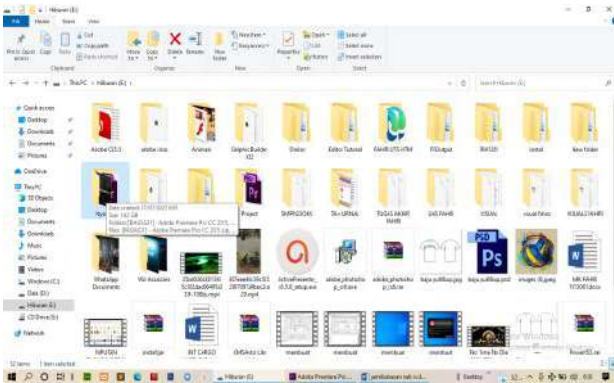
Hiburan (E:)

File Home Share View

Pin to Quick access Copy Paste Cut Copy path Paste shortcut Move to Copy to Delete Rename New folder Properties Open Select all Select none Invert selection

Clipboard Organize New Open Select

← → ↑ This PC > Hiburan (E:) >

Search Hiburan (E:)

Quick access
Desktop
Downloads
Documents
Pictures
OneDrive
This PC
3D Objects
Desktop
Documents
Downloads
Music
Pictures
Videos
Windows (C:)
Data (D:)
Hiburan (E:)
CD Drive (G:)
Network

Adobe CS5.5
adobe ross
Animasi
Graphic Builder X2
Drakor
Editor Tutorial
FAHRI UTS HTML
FSOutput
IBASEI
install
New folder

Date created: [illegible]
Size: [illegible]
Folders: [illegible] Adobe Premiere Pro CC 2015 ...
Files: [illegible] Adobe Premiere Pro CC 2015.rar
Project
SKRIPSI2065
TA+URNAL
TUGAS AKHIR FAHRI
UAS FAHRI
VISUAL
visual fahri
XGALLERY FAHRI

WhatsApp Documents
Yiii Associates
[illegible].mp4
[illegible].mp4
ActivePresenter_v5.5.0_setup.exe
adobe_photoshop_cs6.exe
adobe_photoshop_cs6.rar
baju_sulfiba.jpg
baju_sulfiba.psd
images (3).jpeg
MK-FAHRI 1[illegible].docx

NARUTO
instalipe
INT CHRISO
SMSAvto Lite
membuat
membuat
membuat
membuat
No Time To Die
PowerISO.rar

57 items 1 item selected

Adobe Premiere Pro...
Hiburan (E:)
Desktop